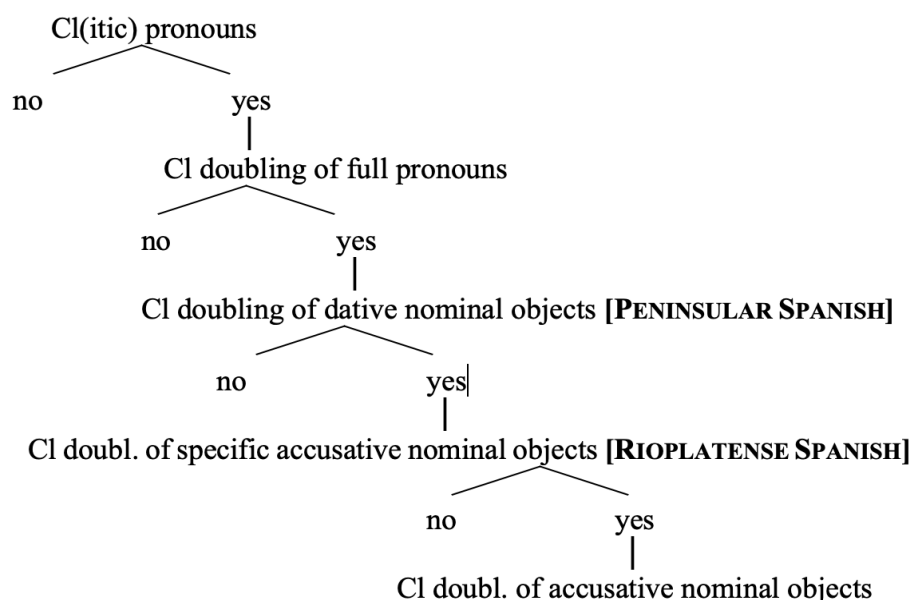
Cl(itic) pronouns

no yes

Cl doubling of full pronouns

no yes

Cl doubling of dative nominal objects **[PENINSULAR SPANISH]**

no yes

Cl doubl. of specific accusative nominal objects **[RIOPLATENSE SPANISH]**

no yes

Cl doubl. of accusative nominal objects